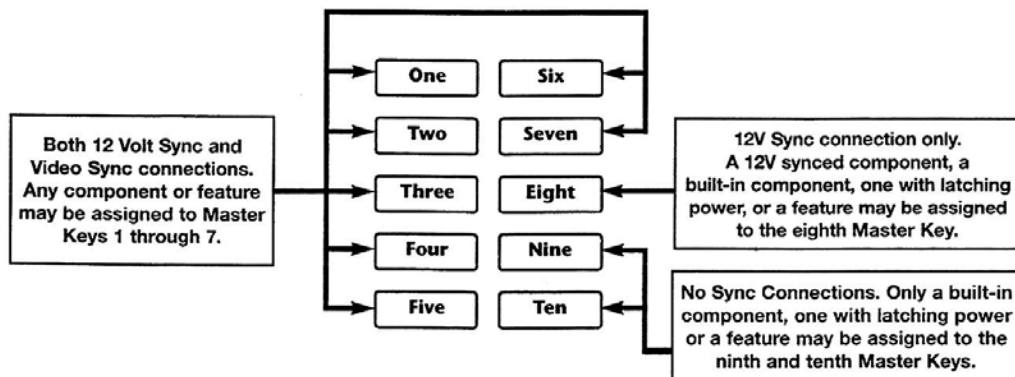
Both 12 Volt Sync and Video Sync connections. Any component or feature may be assigned to Master Keys 1 through 7.

One

Six

Two

Seven

Three

Eight

Four

Nine

Five

Ten

12V Sync connection only. A 12V synced component, a built-in component, one with latching power, or a feature may be assigned to the eighth Master Key.

No Sync Connections. Only a built-in component, one with latching power or a feature may be assigned to the ninth and tenth Master Keys.